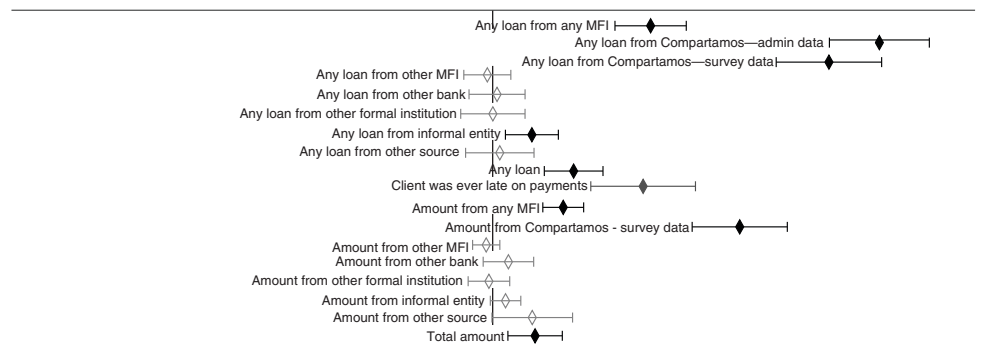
Any loan from any MFI
Any loan from Compartamos—admin data
Any loan from Compartamos—survey data
Any loan from other MFI
Any loan from other bank
Any loan from other formal institution
Any loan from informal entity
Any loan from other source
Any loan
Client was ever late on payments
Amount from any MFI
Amount from Compartamos - survey data
Amount from other MFI
Amount from other bank
Amount from other formal institution
Amount from informal entity
Amount from other source
Total amount